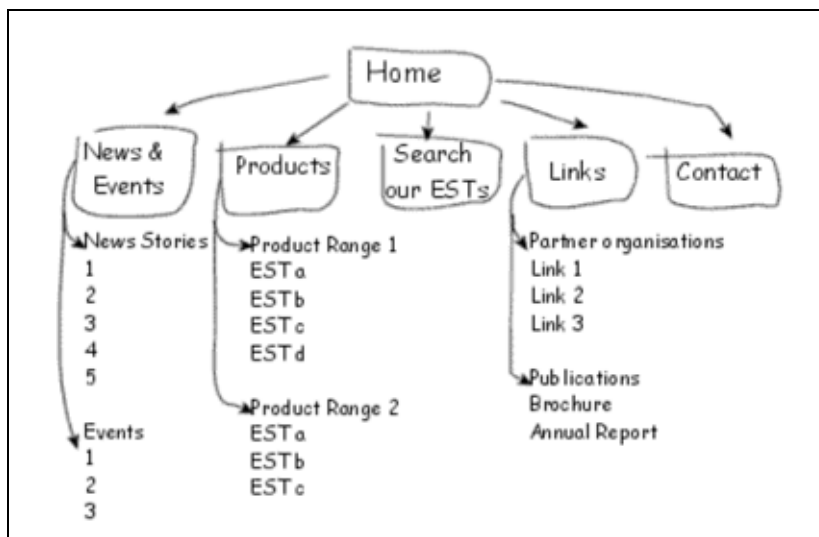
Home

News & Events

News Stories
1
2
3
4
5

Events
1
2
3

Products

Product Range 1
EST a
EST b
EST c
EST d

Product Range 2
EST a
EST b
EST c

Search our ESTs

Links

Partner organisations
Link 1
Link 2
Link 3

Publications
Brochure
Annual Report

Contact